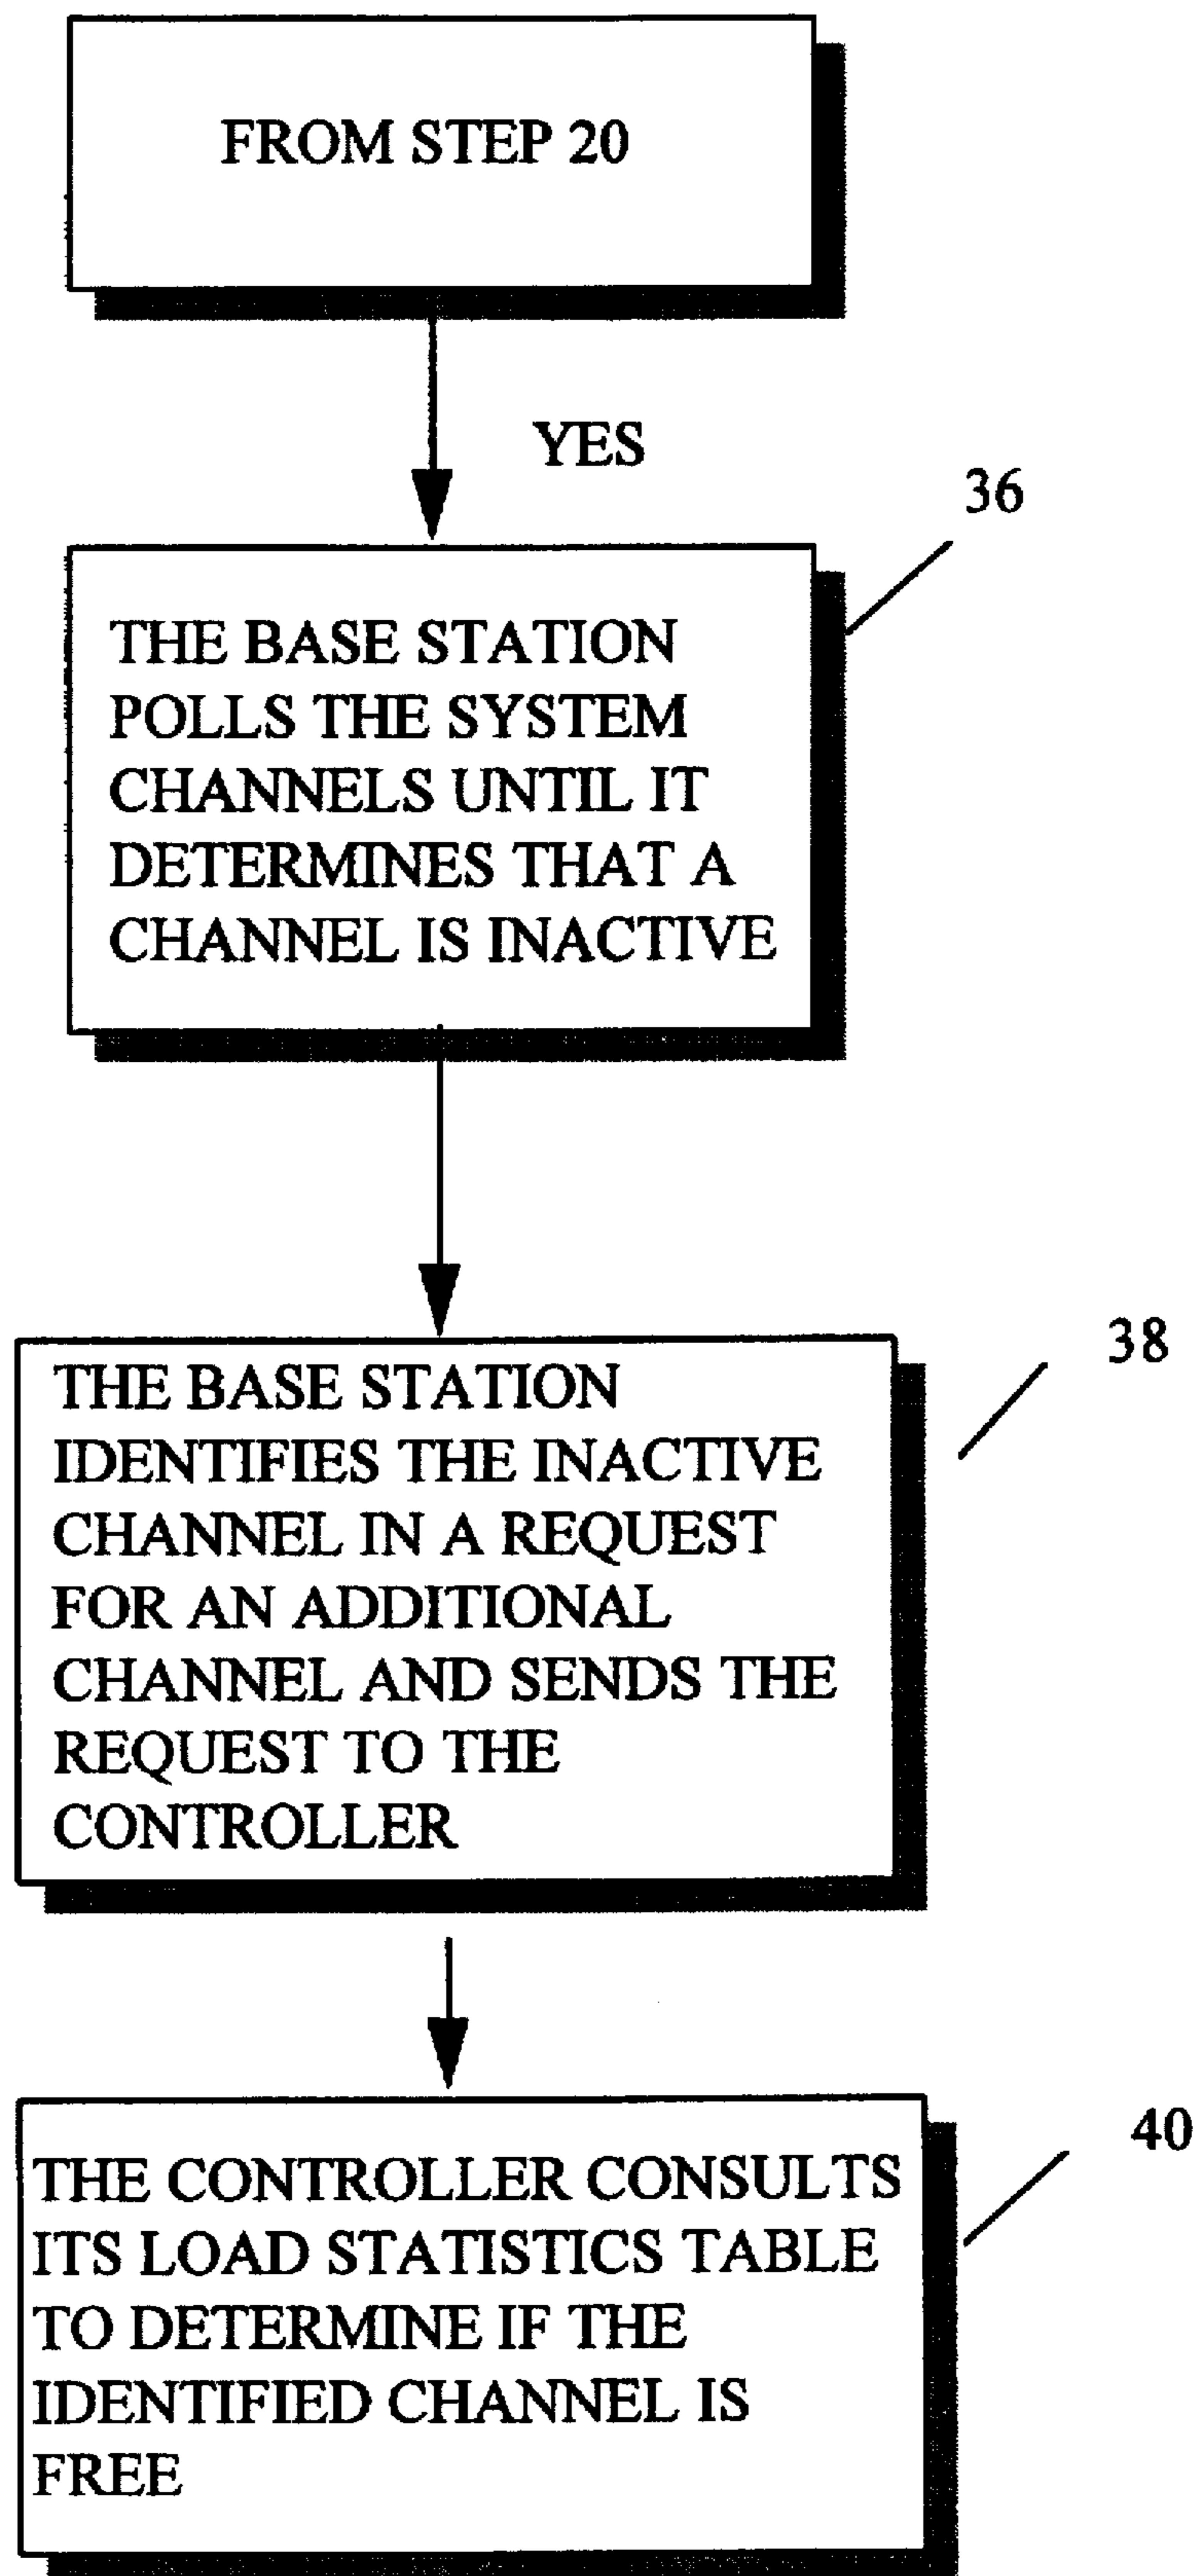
FROM STEP 20

YES

36

THE BASE STATION POLLS THE SYSTEM CHANNELS UNTIL IT DETERMINES THAT A CHANNEL IS INACTIVE

38

THE BASE STATION IDENTIFIES THE INACTIVE CHANNEL IN A REQUEST FOR AN ADDITIONAL CHANNEL AND SENDS THE REQUEST TO THE CONTROLLER

40

THE CONTROLLER CONSULTS ITS LOAD STATISTICS TABLE TO DETERMINE IF THE IDENTIFIED CHANNEL IS FREE